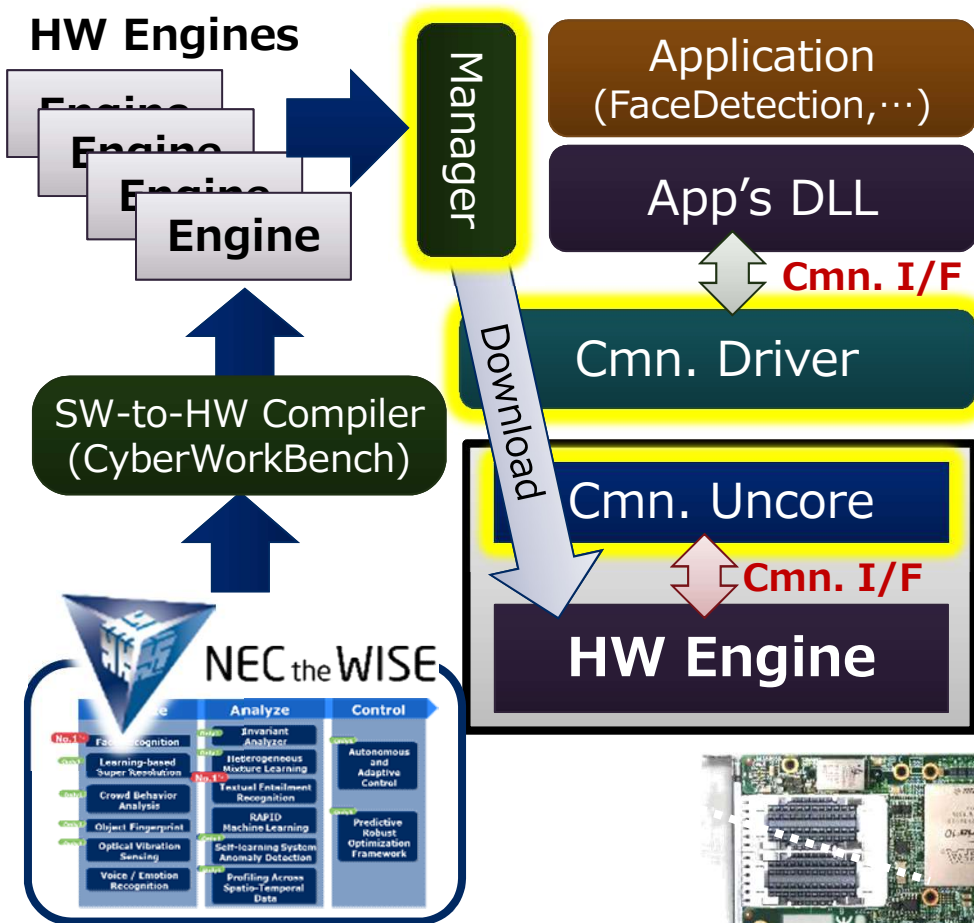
HW Engines

Engine
Engine
Engine
Engine

Manager

Application
(FaceDetection,…)

App's DLL

Cmn. I/F

Cmn. Driver

Download

SW-to-HW Compiler
(CyberWorkBench)

Cmn. Uncore

Cmn. I/F

HW Engine

NEC the WISE

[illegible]e | Analyze | Control

No.1 Face Recognition
Learning-based Super Resolution
Crowd Behavior Analysis
Object Fingerprint
Optical Vibration Sensing
Voice / Emotion Recognition

Invariant Analyzer
Heterogeneous Mixture Learning
No.1 Textual Entailment Recognition
RAPID Machine Learning
Self-learning System Anomaly Detection
Profiling Across Spatio-Temporal Data

Autonomous and Adaptive Control
Predictive Robust Optimization Framework